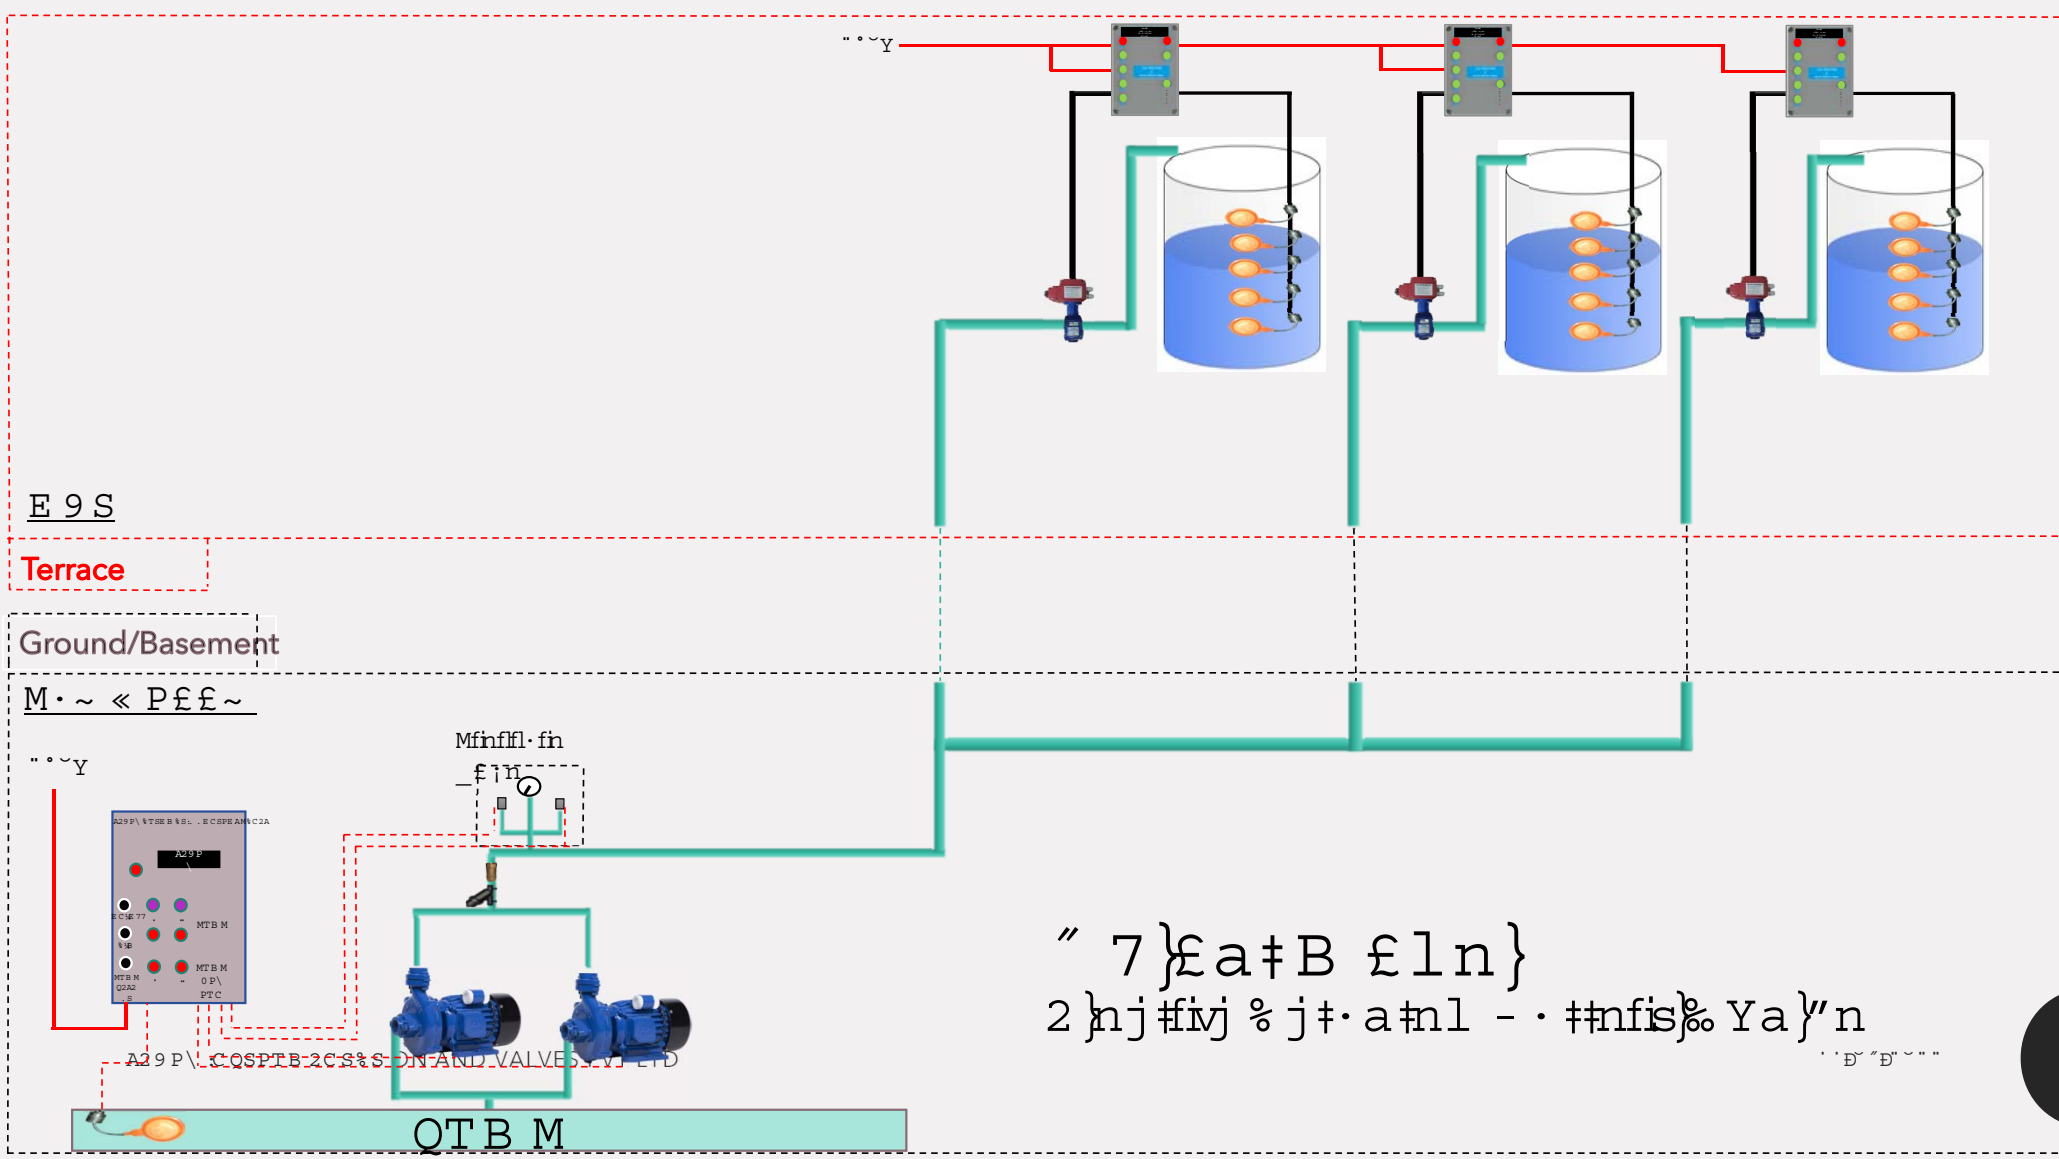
" ° ˘Y

E 9 S

Terrace

Ground/Basement

M · ~ « P£ £ ~

" ° ˘Y

Mfinflfl · fin

_£ ¡ n

A29 P\ %TSE B %S:. . E CSPE AM%C2A

A29 P

MTB M

MTB M

O P\

PTC

A29 P\ COSPTB 2CS%S ON AND VALVES VI LTD

QT B M

˝ 7 }£a ‡B £ l n }

2 }nj ‡fiŋ % j ‡ · a ‡nl - · ‡‡nfis}‰ Y a }˝n

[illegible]